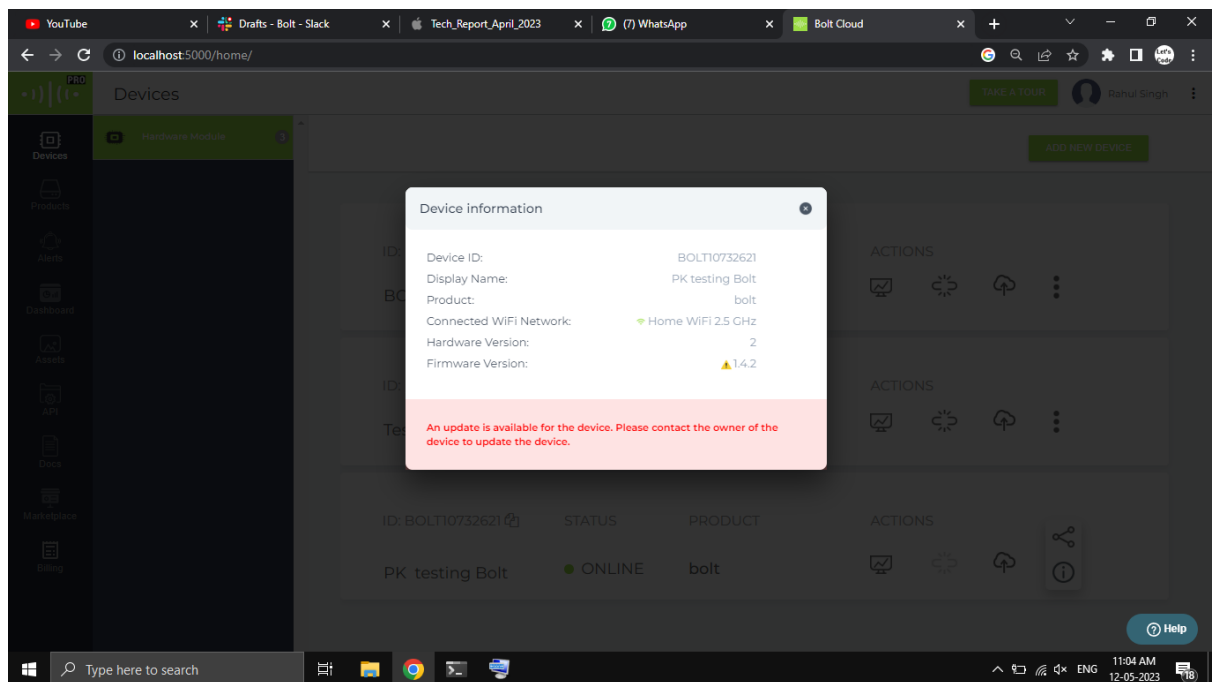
YouTube
Drafts - Bolt - Slack
Tech_Report_April_2023
(7) WhatsApp
Bolt Cloud

localhost:5000/home/

PRO
Devices
TAKE A TOUR
Rahul Singh

Devices
Products
Alerts
Dashboard
Assets
API
Docs
Marketplace
Billing

Hardware Module 3

ADD NEW DEVICE

Device information

Device ID: BOLT10732621
Display Name: PK testing Bolt
Product: bolt
Connected WiFi Network: Home WiFi 2.5 GHz
Hardware Version: 2
Firmware Version: 1.4.2

An update is available for the device. Please contact the owner of the device to update the device.

ID: BO
ACTIONS

ID:
Tes
ACTIONS

ID: BOLT10732621 STATUS PRODUCT ACTIONS
PK testing Bolt ONLINE bolt

Help

Type here to search
ENG 11:04 AM 12-05-2023 18